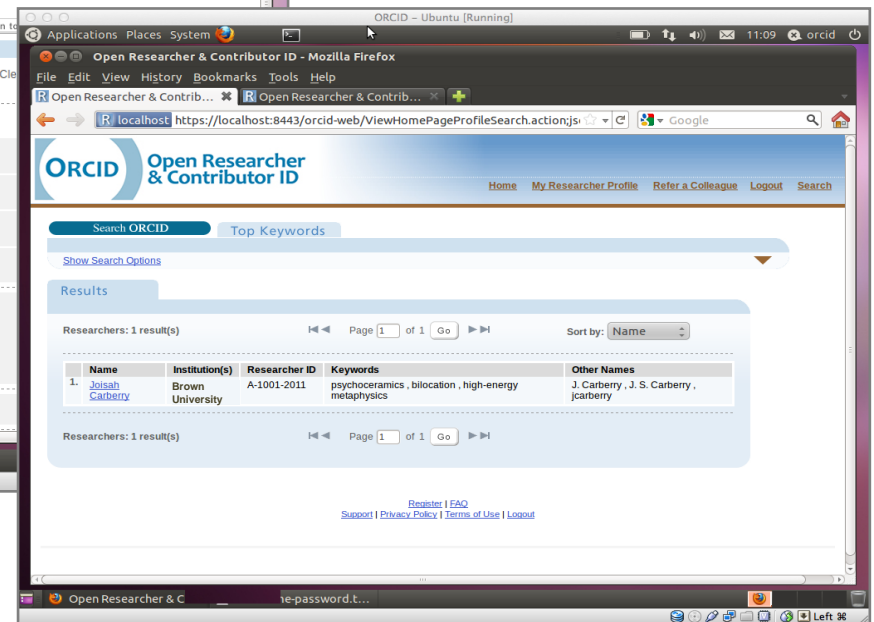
ORCID – Ubuntu [Running]

Applications Places System

11:09 orcid

Open Researcher & Contributor ID - Mozilla Firefox

File Edit View History Bookmarks Tools Help

Open Researcher & Contrib... Open Researcher & Contrib...

localhost https://localhost:8443/orcid-web/ViewHomePageProfileSearch.action;js

Google

ORCID Open Researcher & Contributor ID

Home My Researcher Profile Refer a Colleague Logout Search

Search ORCID Top Keywords

Show Search Options

Results

Researchers: 1 result(s) Page 1 of 1 Go Sort by: Name

| | Name | Institution(s) | Researcher ID | Keywords | Other Names |
|---|---|---|---|---|---|
| 1. | Joisah Carberry | Brown University | A-1001-2011 | psychoceramics , bilocation , high-energy metaphysics | J. Carberry , J. S. Carberry , jcarberry |

Researchers: 1 result(s) Page 1 of 1 Go

Register | FAQ
Support | Privacy Policy | Terms of Use | Logout

Open Researcher & C
ne-password.t...

Left ⌘